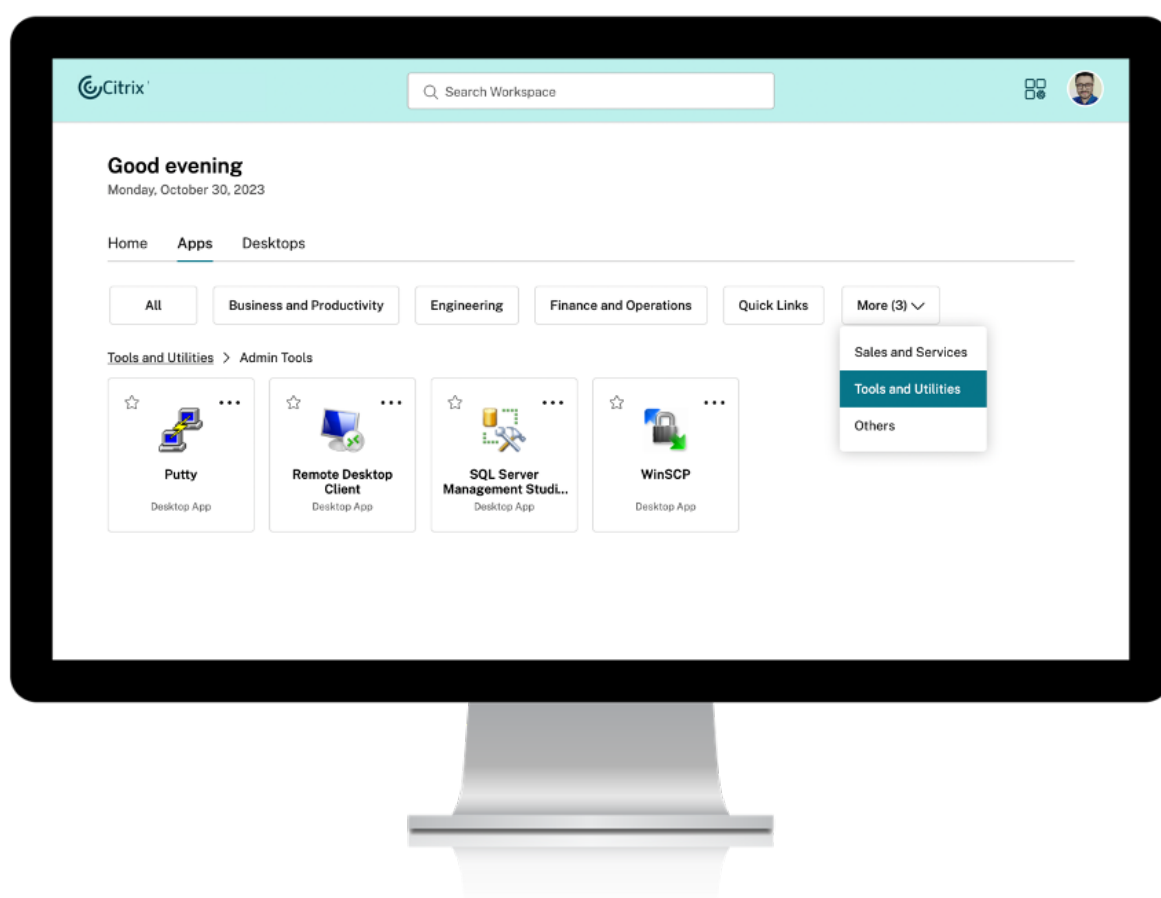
Citrix

Search Workspace

Good evening
Monday, October 30, 2023

Home Apps Desktops

All
Business and Productivity
Engineering
Finance and Operations
Quick Links
More (3)

Sales and Services
Tools and Utilities
Others

Tools and Utilities > Admin Tools

Putty
Desktop App

Remote Desktop Client
Desktop App

SQL Server Management Studi...
Desktop App

WinSCP
Desktop App